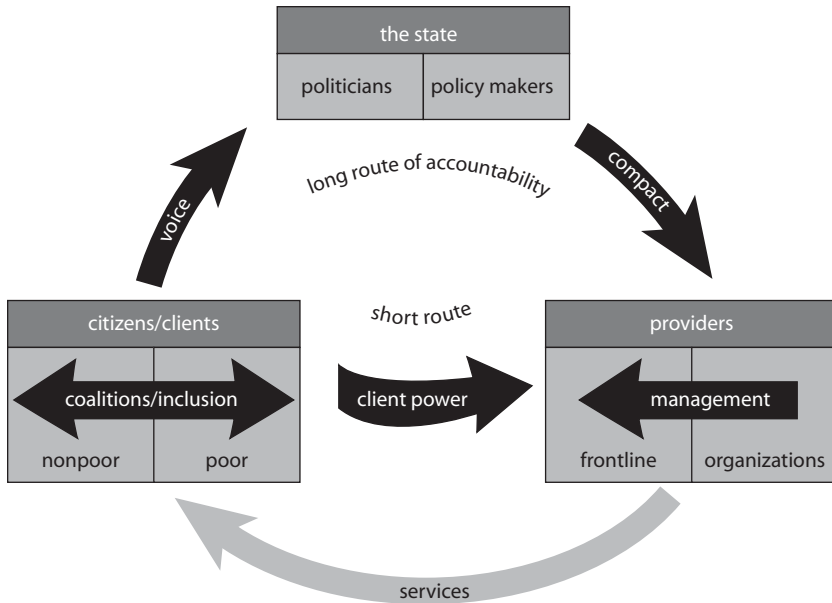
the state

politicians

policy makers

voice

long route of accountability

compact

citizens/clients

short route

providers

coalitions/inclusion

client power

management

nonpoor

poor

frontline

organizations

services